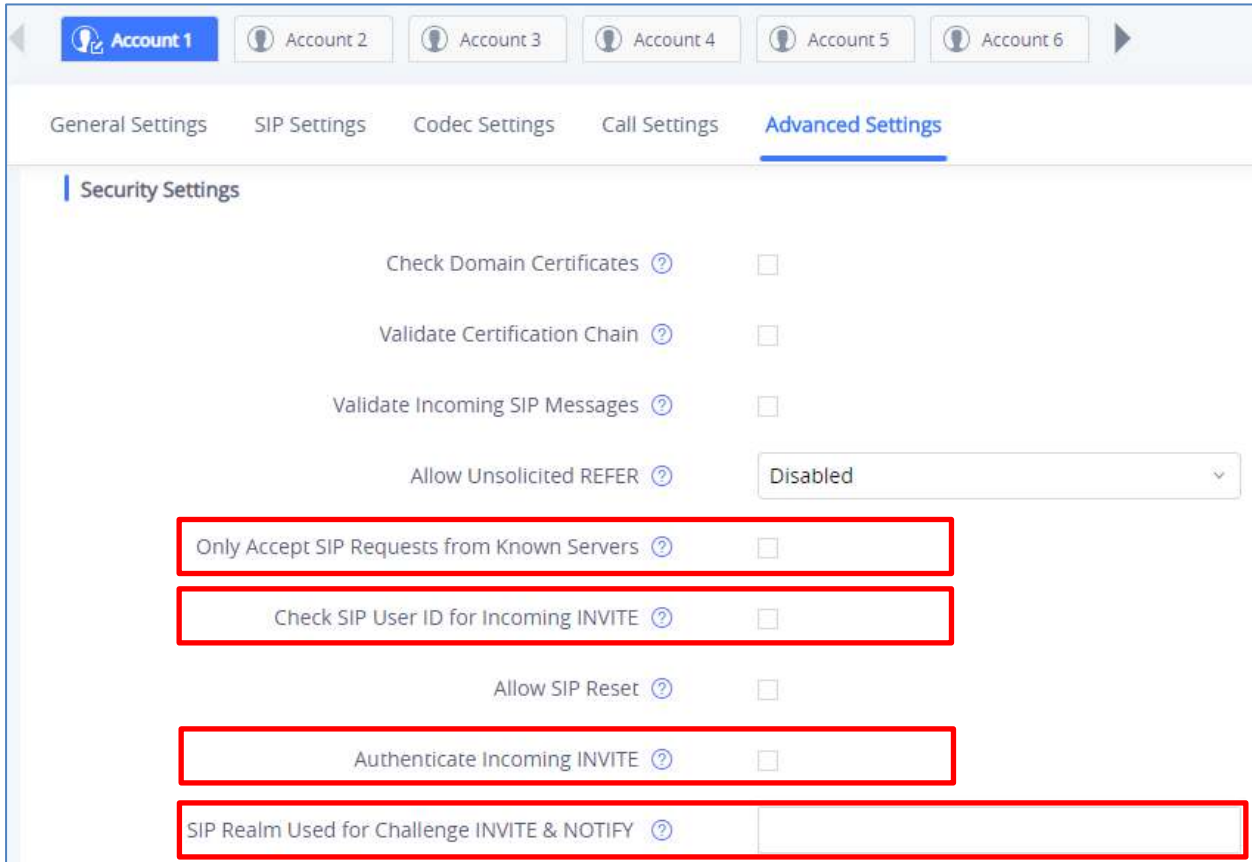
Account 1 Account 2 Account 3 Account 4 Account 5 Account 6

General Settings SIP Settings Codec Settings Call Settings Advanced Settings

Security Settings

Check Domain Certificates

Validate Certification Chain

Validate Incoming SIP Messages

Allow Unsolicited REFER Disabled

Only Accept SIP Requests from Known Servers

Check SIP User ID for Incoming INVITE

Allow SIP Reset

Authenticate Incoming INVITE

SIP Realm Used for Challenge INVITE & NOTIFY